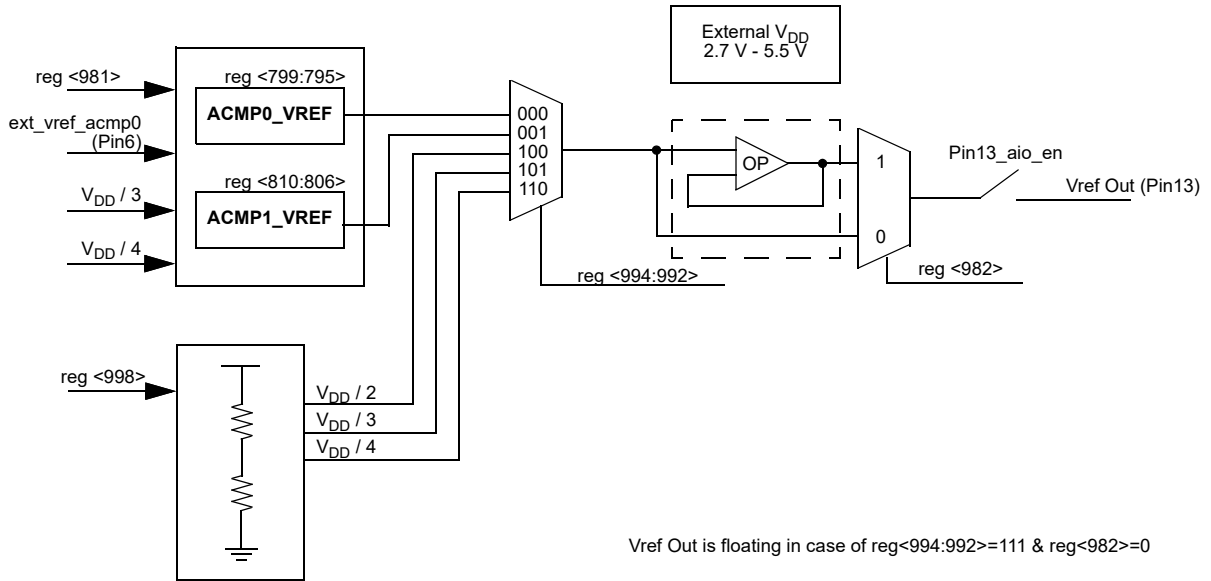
External $V_{DD}$
2.7 V - 5.5 V

reg <981>

reg <799:795>

ACMP0_VREF

ext_vref_acmp0
(Pin6)

$V_{DD}$ / 3

reg <810:806>

ACMP1_VREF

$V_{DD}$ / 4

000
001
100
101
110

OP

1

0

Pin13_aio_en

Vref Out (Pin13)

reg <994:992>

reg <982>

reg <998>

$V_{DD}$ / 2

$V_{DD}$ / 3

$V_{DD}$ / 4

Vref Out is floating in case of reg<994:992>=111 & reg<982>=0